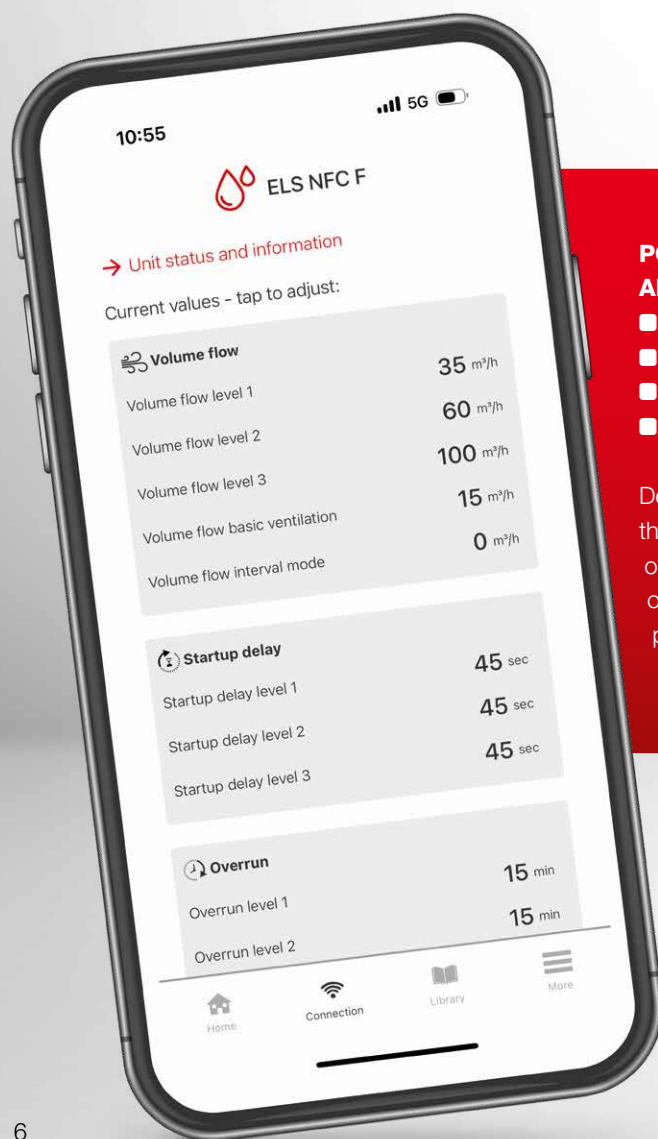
10:55

5G

ELS NFC F

→ Unit status and information

Current values - tap to adjust:

Volume flow

| | |
|---|---|
| Volume flow level 1 | 35 m³/h |
| Volume flow level 2 | 60 m³/h |
| Volume flow level 3 | 100 m³/h |
| Volume flow basic ventilation | 15 m³/h |
| Volume flow interval mode | 0 m³/h |

Startup delay

| | |
|---|---|
| Startup delay level 1 | 45 sec |
| Startup delay level 2 | 45 sec |
| Startup delay level 3 | 45 sec |

Overrun

| | |
|---|---|
| Overrun level 1 | 15 min |
| Overrun level 2 | 15 min |

Home Connection Library More

PO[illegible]
A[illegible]

D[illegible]
th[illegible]
o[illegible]
c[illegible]
p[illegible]

6